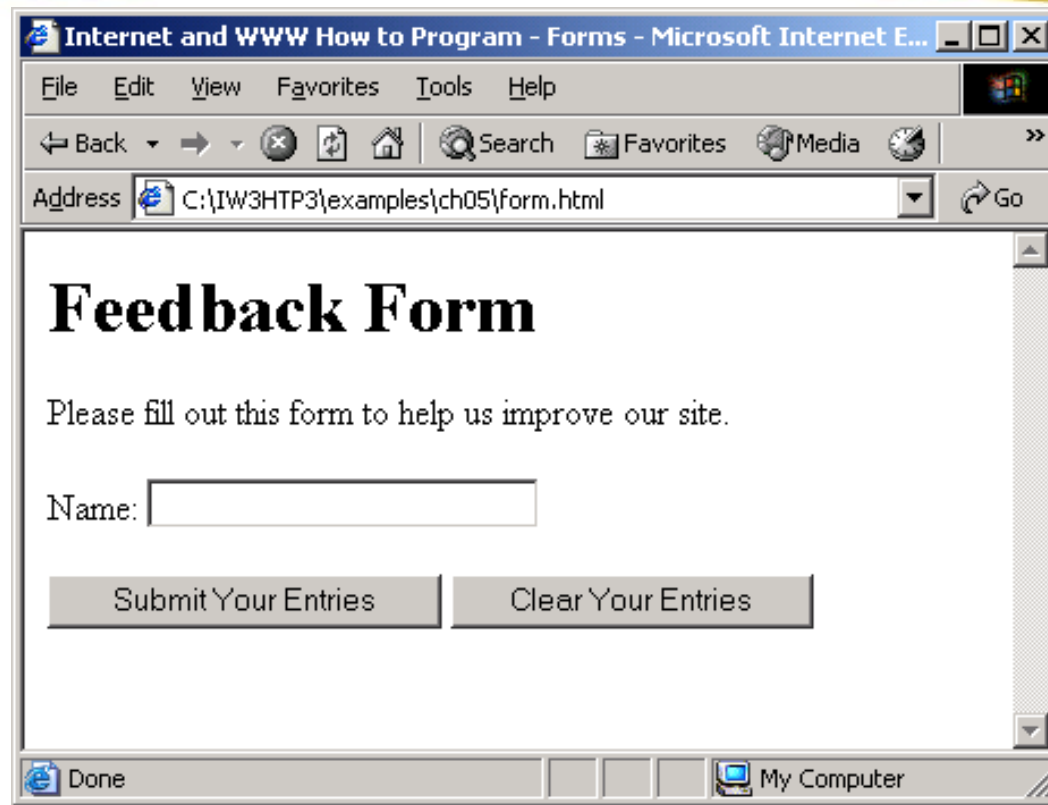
Internet and WWW How to Program - Forms - Microsoft Internet E...

File Edit View Favorites Tools Help

Back Search Favorites Media

Address C:\IW3HTP3\examples\ch05\form.html Go

# Feedback Form

Please fill out this form to help us improve our site.

Name:

Submit Your Entries Clear Your Entries

Done My Computer